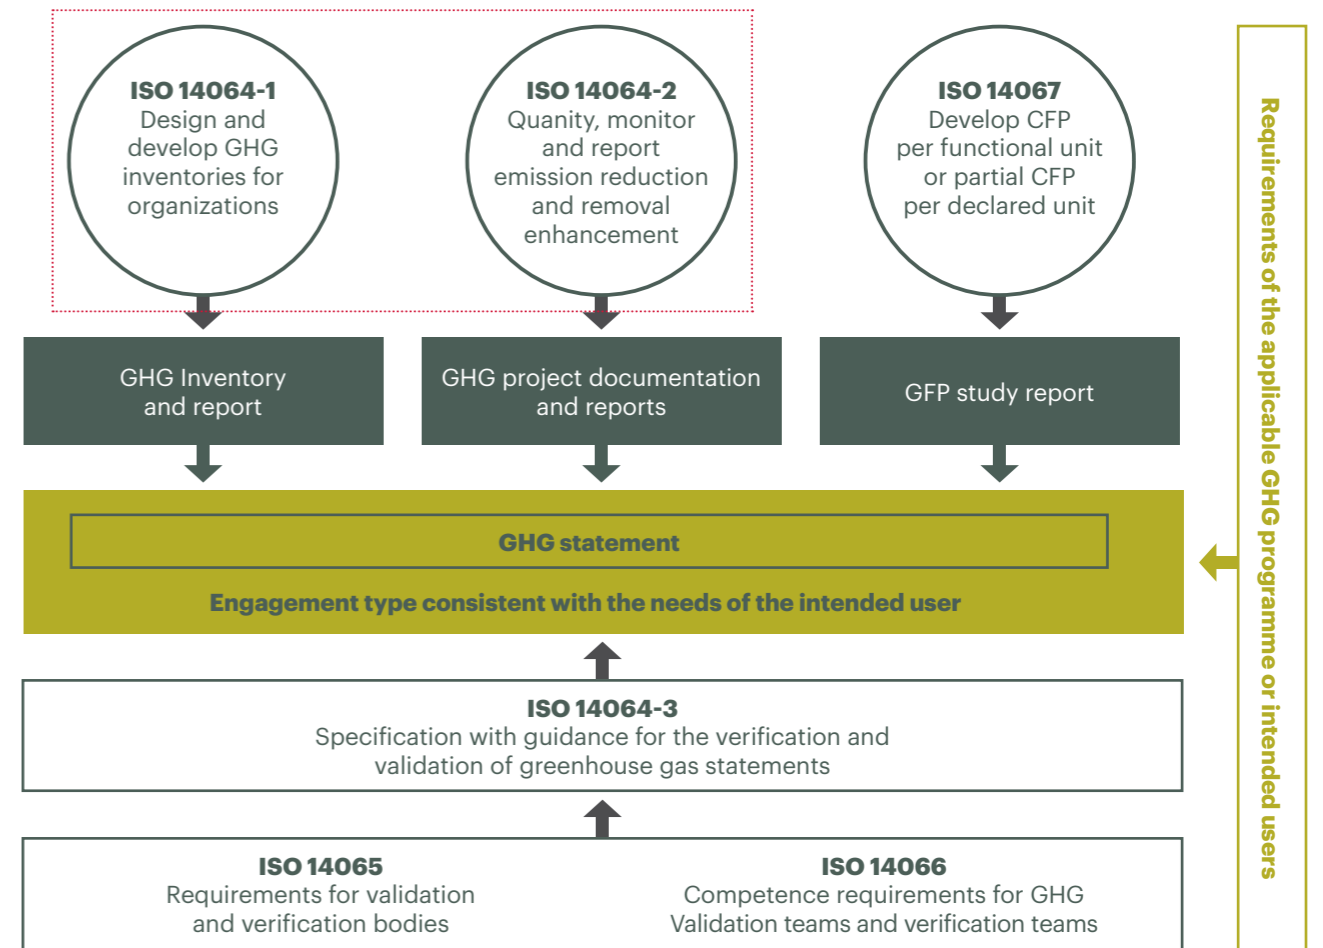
ISO 14064-1
Design and develop GHG inventories for organizations

ISO 14064-2
Quanity, monitor and report emission reduction and removal enhancement

ISO 14067
Develop CFP per functional unit or partial CFP per declared unit

GHG Inventory and report

GHG project documentation and reports

GFP study report

GHG statement

Engagement type consistent with the needs of the intended user

ISO 14064-3
Specification with guidance for the verification and validation of greenhouse gas statements

ISO 14065
Requirements for validation and verification bodies

ISO 14066
Competence requirements for GHG Validation teams and verification teams

Requirements of the applicable GHG programme or intended users